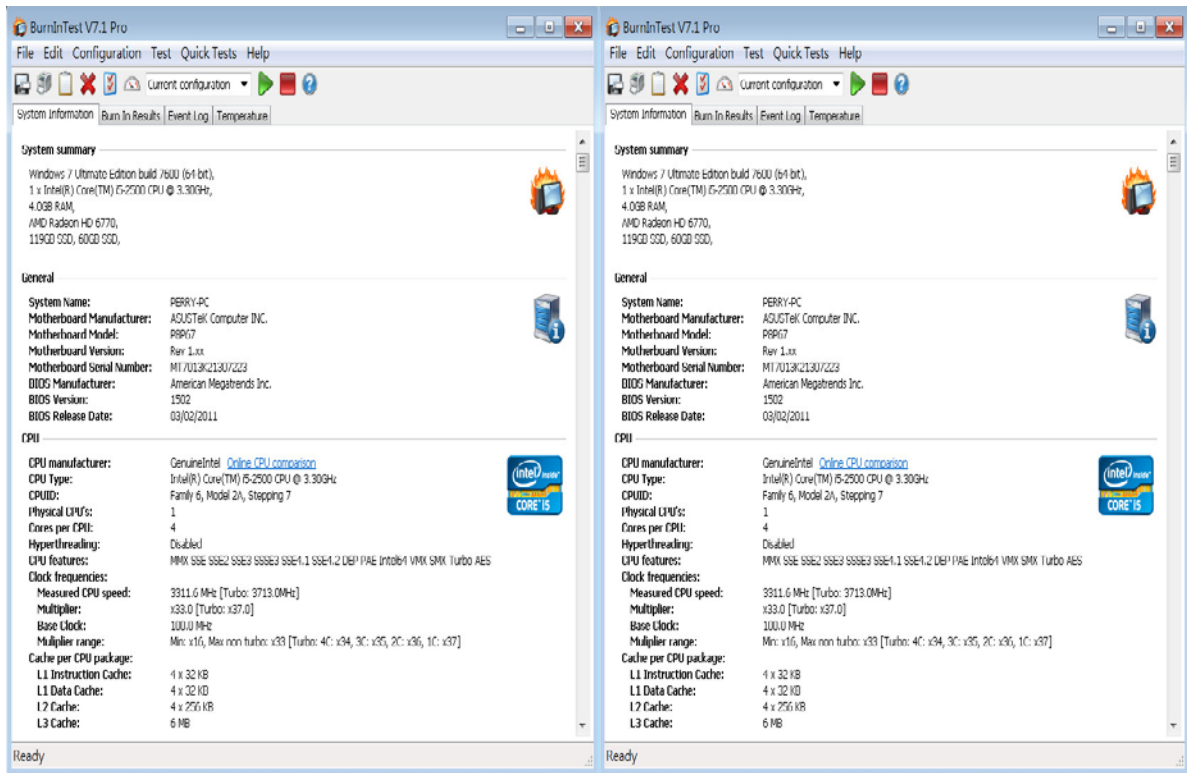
BurnInTest V7.1 Pro

File Edit Configuration Test Quick Tests Help

Current configuration

System Information | Burn In Results | Event Log | Temperature

System summary

Windows 7 Ultimate Edition build 7600 (64 bit),
1 x Intel(R) Core(TM) i5-2500 CPU @ 3.30GHz,
4.0GB RAM,
AMD Radeon HD 6770,
119GB SSD, 60GB SSD,

General

| | |
|---|---|
| System Name: | PERRY-PC |
| Motherboard Manufacturer: | ASUSTeK Computer INC. |
| Motherboard Model: | P8P67 |
| Motherboard Version: | Rev 1.xx |
| Motherboard Serial Number: | MT7013K21307223 |
| BIOS Manufacturer: | American Megatrends Inc. |
| BIOS Version: | 1502 |
| BIOS Release Date: | 03/02/2011 |

CPU

| | |
|---|---|
| CPU manufacturer: | GenuineIntel Online CPU comparison |
| CPU Type: | Intel(R) Core(TM) i5-2500 CPU @ 3.30GHz |
| CPUID: | Family 6, Model 2A, Stepping 7 |
| Physical CPU's: | 1 |
| Cores per CPU: | 4 |
| Hyperthreading: | Disabled |
| CPU features: | MMX SSE SSE2 SSE3 SSSE3 SSE4.1 SSE4.2 DEP PAE Intel64 VMX SMX Turbo AES |
| Clock frequencies: | |
| Measured CPU speed: | 3311.6 MHz [Turbo: 3713.0MHz] |
| Multiplier: | x33.0 [Turbo: x37.0] |
| Base Clock: | 100.0 MHz |
| Mulipiler range: | Min: x16, Max non turbo: x33 [Turbo: 4C: x34, 3C: x35, 2C: x36, 1C: x37] |
| Cache per CPU package: | |
| L1 Instruction Cache: | 4 x 32 KB |
| L1 Data Cache: | 4 x 32 KB |
| L2 Cache: | 4 x 256 KB |
| L3 Cache: | 6 MB |

intel inside CORE i5

Ready

BurnInTest V7.1 Pro

File Edit Configuration Test Quick Tests Help

Current configuration

System Information | Burn In Results | Event Log | Temperature

System summary

Windows 7 Ultimate Edition build 7600 (64 bit),
1 x Intel(R) Core(TM) i5-2500 CPU @ 3.30GHz,
4.0GB RAM,
AMD Radeon HD 6770,
119GB SSD, 60GB SSD,

General

| | |
|---|---|
| System Name: | PERRY-PC |
| Motherboard Manufacturer: | ASUSTeK Computer INC. |
| Motherboard Model: | P8P67 |
| Motherboard Version: | Rev 1.xx |
| Motherboard Serial Number: | MT7013K21307223 |
| BIOS Manufacturer: | American Megatrends Inc. |
| BIOS Version: | 1502 |
| BIOS Release Date: | 03/02/2011 |

CPU

| | |
|---|---|
| CPU manufacturer: | GenuineIntel Online CPU comparison |
| CPU Type: | Intel(R) Core(TM) i5-2500 CPU @ 3.30GHz |
| CPUID: | Family 6, Model 2A, Stepping 7 |
| Physical CPU's: | 1 |
| Cores per CPU: | 4 |
| Hyperthreading: | Disabled |
| CPU features: | MMX SSE SSE2 SSE3 SSSE3 SSE4.1 SSE4.2 DEP PAE Intel64 VMX SMX Turbo AES |
| Clock frequencies: | |
| Measured CPU speed: | 3311.6 MHz [Turbo: 3713.0MHz] |
| Multiplier: | x33.0 [Turbo: x37.0] |
| Base Clock: | 100.0 MHz |
| Mulipiler range: | Min: x16, Max non turbo: x33 [Turbo: 4C: x34, 3C: x35, 2C: x36, 1C: x37] |
| Cache per CPU package: | |
| L1 Instruction Cache: | 4 x 32 KB |
| L1 Data Cache: | 4 x 32 KB |
| L2 Cache: | 4 x 256 KB |
| L3 Cache: | 6 MB |

intel inside CORE i5

Ready